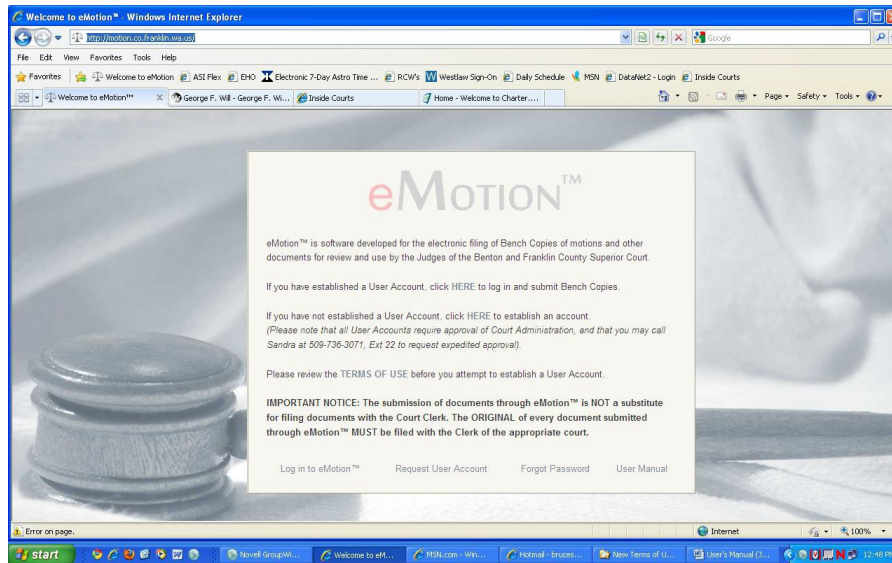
Welcome to eMotion™ - Windows Internet Explorer

http://motion.co.franklin.wa.us/

Google

File Edit View Favorites Tools Help

Favorites | Welcome to eMotion | ASI Flex | EHO | Electronic 7-Day Astro Time ... | RCW's | Westlaw Sign-On | Daily Schedule | MSN | DataNet2 - Login | Inside Courts

Welcome to eMotion™ | George F. Will - George F. Wi... | Inside Courts | Home - Welcome to Charter....

Page ▾ Safety ▾ Tools ▾

eMOTION™

eMotion™ is software developed for the electronic filing of Bench Copies of motions and other documents for review and use by the Judges of the Benton and Franklin County Superior Court.

If you have established a User Account, click HERE to log in and submit Bench Copies.

If you have not established a User Account, click HERE to establish an account.
(Please note that all User Accounts require approval of Court Administration, and that you may call Sandra at 509-736-3071, Ext 22 to request expedited approval).

Please review the TERMS OF USE before you attempt to establish a User Account.

IMPORTANT NOTICE: The submission of documents through eMotion™ is NOT a substitute for filing documents with the Court Clerk. The ORIGINAL of every document submitted through eMotion™ MUST be filed with the Clerk of the appropriate court.

Log in to eMotion™ | Request User Account | Forgot Password | User Manual

Error on page.

Internet

100%

start | Novell GroupWi... | Welcome to eM... | MSN.com - Win... | Hotmail - bruces... | New Terms of U... | User's Manual (3... | 12:48 PM